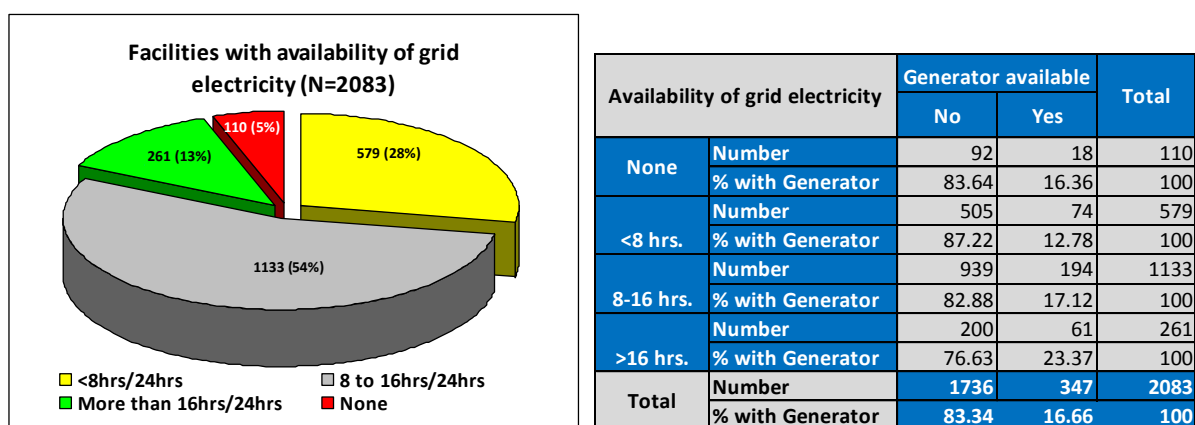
Facilities with availability of grid electricity (N=2083)

110 (5%)

261 (13%)

579 (28%)

1133 (54%)

<8hrs/24hrs
8 to 16hrs/24hrs
More than 16hrs/24hrs
None

| Availability of grid electricity | | Generator available No | Generator available Yes | Total |
|---|---|---|---|---|
| None | Number | 92 | 18 | 110 |
| | % with Generator | 83.64 | 16.36 | 100 |
| <8 hrs. | Number | 505 | 74 | 579 |
| | % with Generator | 87.22 | 12.78 | 100 |
| 8-16 hrs. | Number | 939 | 194 | 1133 |
| | % with Generator | 82.88 | 17.12 | 100 |
| >16 hrs. | Number | 200 | 61 | 261 |
| | % with Generator | 76.63 | 23.37 | 100 |
| Total | Number | 1736 | 347 | 2083 |
| | % with Generator | 83.34 | 16.66 | 100 |